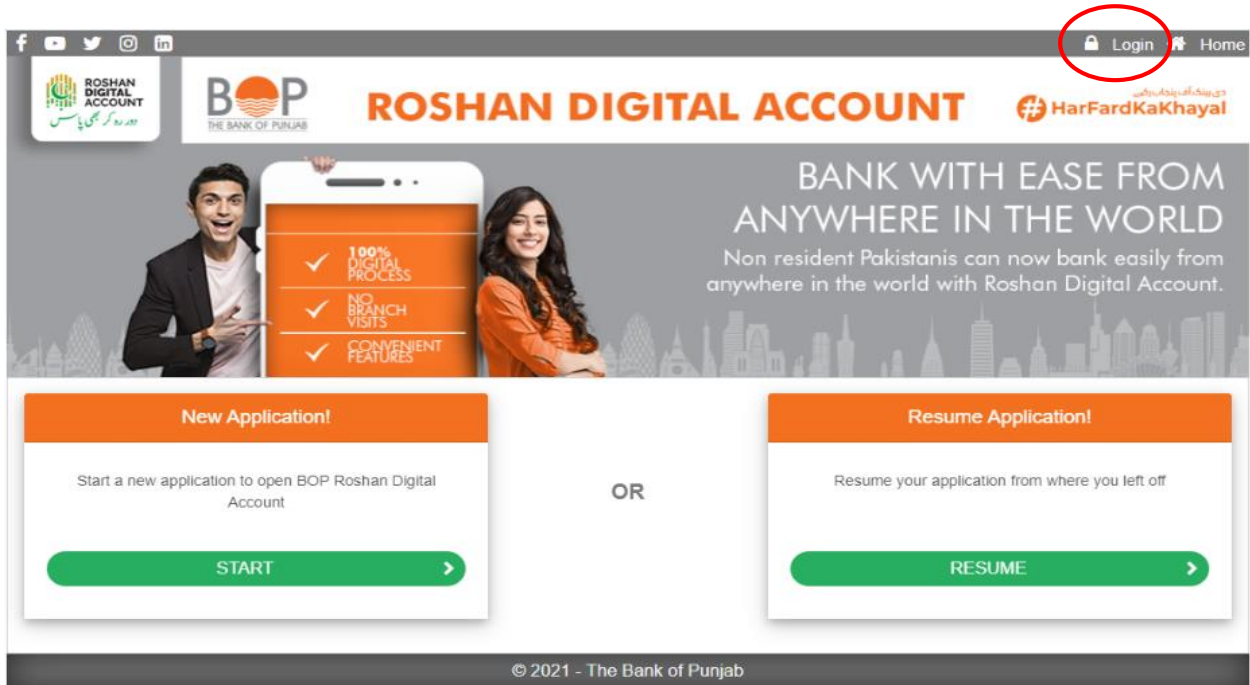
Login Home

ROSHAN DIGITAL ACCOUNT
دور رہ کر بھی پاس

BOP
THE BANK OF PUNJAB

ROSHAN DIGITAL ACCOUNT

دی بینک آف پنجاب ہی
#HarFardKaKhayal

BANK WITH EASE FROM ANYWHERE IN THE WORLD
Non resident Pakistanis can now bank easily from anywhere in the world with Roshan Digital Account.

100% DIGITAL PROCESS
NO BRANCH VISITS
CONVENIENT FEATURES

New Application!
Start a new application to open BOP Roshan Digital Account
START

OR

Resume Application!
Resume your application from where you left off
RESUME

© 2021 - The Bank of Punjab